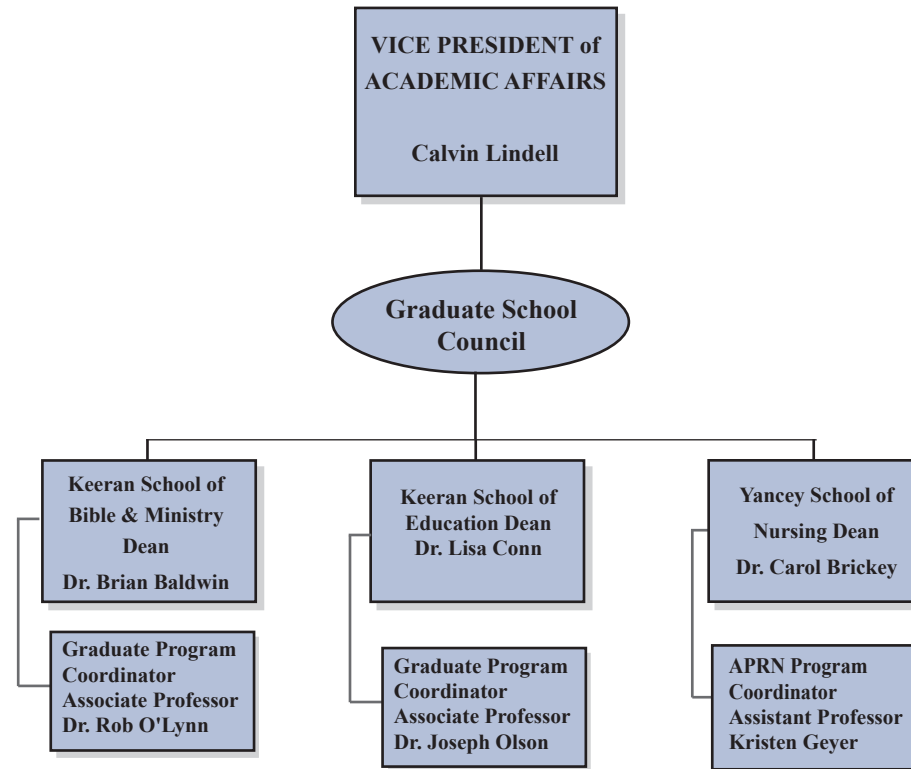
VICE PRESIDENT of ACADEMIC AFFAIRS

Calvin Lindell

Graduate School Council

Keeran School of Bible & Ministry Dean
Dr. Brian Baldwin

Graduate Program Coordinator Associate Professor Dr. Rob O'Lynn

Keeran School of Education Dean
Dr. Lisa Conn

Graduate Program Coordinator Associate Professor Dr. Joseph Olson

Yancey School of Nursing Dean
Dr. Carol Brickey

APRN Program Coordinator Assistant Professor Kristen Geyer